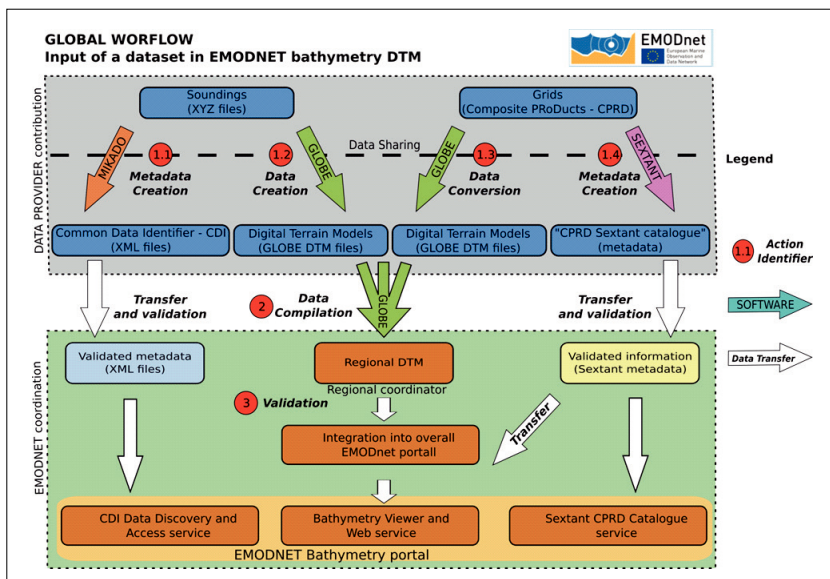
GLOBAL WORFLOW
Input of a dataset in EMODNET bathymetry DTM

EMODnet
European Marine Observation and Data Network

DATA PROVIDER contribution

Soundings
(XYZ files)

Grids
(Composite PROducts - CPRD)

Data Sharing

MIKADO

1.1 Metadata Creation

1.2 Data Creation

GLOBE

GLOBE

1.3 Data Conversion

SEXTANT

1.4 Metadata Creation

Legend

Common Data Identifier - CDI
(XML files)

Digital Terrain Models
(GLOBE DTM files)

Digital Terrain Models
(GLOBE DTM files)

"CPRD Sextant catalogue"
(metadata)

1.1 Action Identifier

Transfer and validation

2 Data Compilation

GLOBE

Transfer and validation

SOFTWARE

Data Transfer

EMODNET coordination

Validated metadata
(XML files)

Regional DTM

Regional coordinator

Validated information
(Sextant metadata)

3 Validation

Integration into overall EMODnet portall

Transfer

CDI Data Discovery and Access service

Bathymetry Viewer and Web service

Sextant CPRD Catalogue service

EMODNET Bathymetry portal